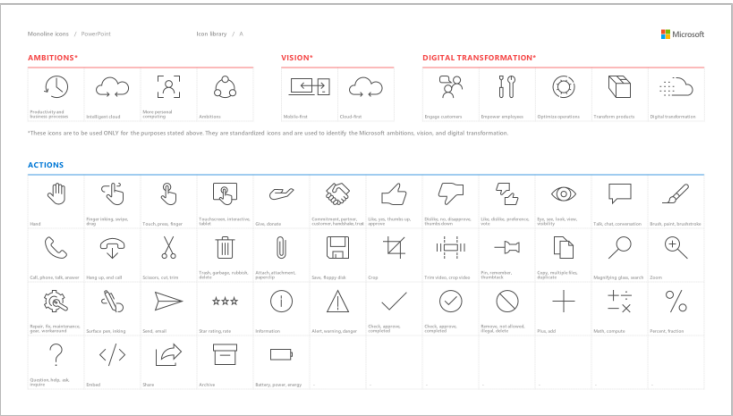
Monoline icons / PowerPoint

Icon library / A

Microsoft

AMBITIONS*

Productivity and business processes

Intelligent cloud

More personal computing

Ambitions

VISION*

Mobile-first

Cloud-first

DIGITAL TRANSFORMATION*

Engage customers

Empower employees

Optimize operations

Transform products

Digital transformation

*These icons are to be used ONLY for the purposes stated above. They are standardized icons and are used to identify the Microsoft ambitions, vision, and digital transformation.

ACTIONS

Hand

Finger talking, swipe, drag

Touch, press, finger

Touchscreen, interactive, tablet

Give, donate

Commitment, partner, customer, handshake, trust

Like, yes, thumbs up, approve

Dislike, no, disapprove, thumbs down

Like, dislike, preference, vote

Eye, see, look, view, visibility

Talk, chat, conversation

Brush, paint, brushstroke

Call, phone, talk, answer

Hang up, end call

Scissors, cut, trim

Trash, garbage, rubbish, delete

Attach, attachment, paperclip

Save, floppy disk

Crop

Trim video, crop video

Pin, remember, thumbtack

Copy, multiple files, duplicate

Magnifying glass, search

Zoom

Repair, fix, maintenance, gear, workaround

Surface pen, inking

Send, email

Star rating, rate

Information

Alert, warning, danger

Check, approve, completed

Check, approve, completed

Remove, not allowed, illegal, delete

Plus, add

Math, compute

Percent, fraction

Question, help, ask, inquiry

Embed

Share

Archive

Battery, power, energy